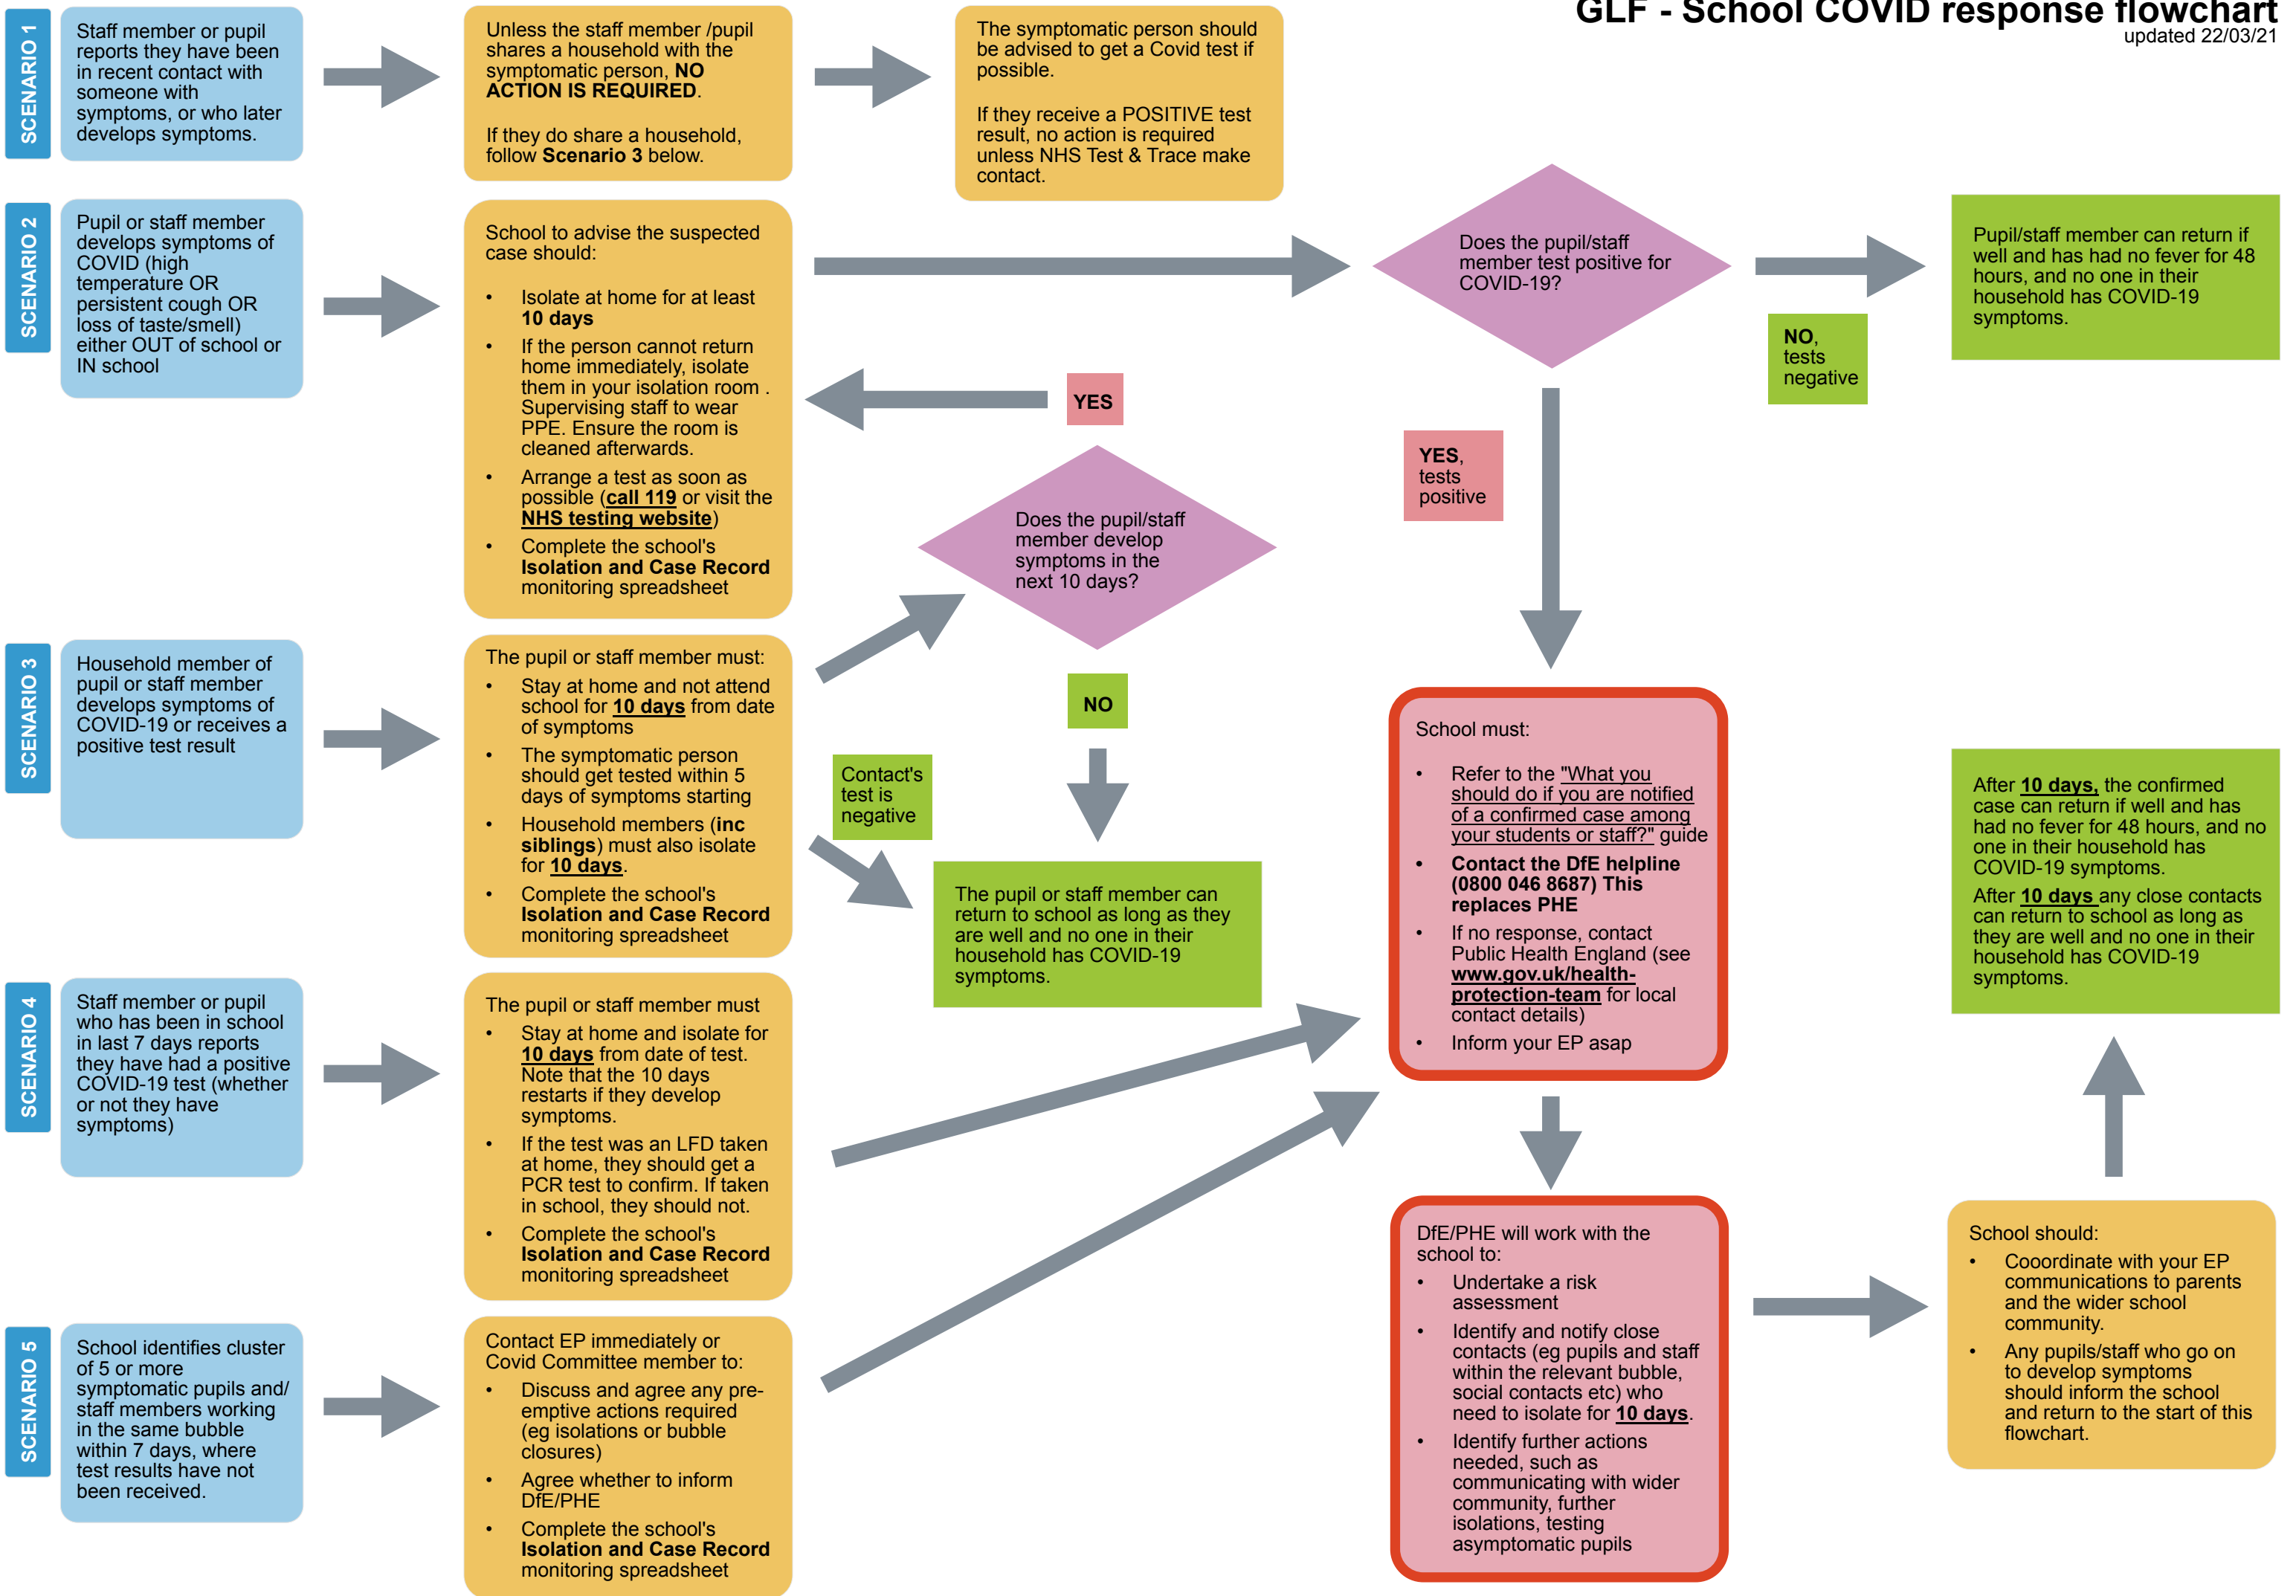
GLF - School COVID response flowchart
updated 22/03/21

SCENARIO 1

Staff member or pupil reports they have been in recent contact with someone with symptoms, or who later develops symptoms.

Unless the staff member /pupil shares a household with the symptomatic person, NO ACTION IS REQUIRED.

If they do share a household, follow Scenario 3 below.

The symptomatic person should be advised to get a Covid test if possible.

If they receive a POSITIVE test result, no action is required unless NHS Test & Trace make contact.

SCENARIO 2

Pupil or staff member develops symptoms of COVID (high temperature OR persistent cough OR loss of taste/smell) either OUT of school or IN school

School to advise the suspected case should:

- Isolate at home for at least 10 days
- If the person cannot return home immediately, isolate them in your isolation room . Supervising staff to wear PPE. Ensure the room is cleaned afterwards.
- Arrange a test as soon as possible (call 119 or visit the NHS testing website)
- Complete the school's Isolation and Case Record monitoring spreadsheet

Does the pupil/staff member test positive for COVID-19?

NO, tests negative

Pupil/staff member can return if well and has had no fever for 48 hours, and no one in their household has COVID-19 symptoms.

YES

YES, tests positive

Does the pupil/staff member develop symptoms in the next 10 days?

SCENARIO 3

Household member of pupil or staff member develops symptoms of COVID-19 or receives a positive test result

The pupil or staff member must:

- Stay at home and not attend school for 10 days from date of symptoms
- The symptomatic person should get tested within 5 days of symptoms starting
- Household members (inc siblings) must also isolate for 10 days.
- Complete the school's Isolation and Case Record monitoring spreadsheet

NO

Contact's test is negative

The pupil or staff member can return to school as long as they are well and no one in their household has COVID-19 symptoms.

School must:

- Refer to the "What you should do if you are notified of a confirmed case among your students or staff?" guide
- Contact the DfE helpline (0800 046 8687) This replaces PHE
- If no response, contact Public Health England (see www.gov.uk/health-protection-team for local contact details)
- Inform your EP asap

After 10 days, the confirmed case can return if well and has had no fever for 48 hours, and no one in their household has COVID-19 symptoms.

After 10 days any close contacts can return to school as long as they are well and no one in their household has COVID-19 symptoms.

SCENARIO 4

Staff member or pupil who has been in school in last 7 days reports they have had a positive COVID-19 test (whether or not they have symptoms)

The pupil or staff member must

- Stay at home and isolate for 10 days from date of test. Note that the 10 days restarts if they develop symptoms.
- If the test was an LFD taken at home, they should get a PCR test to confirm. If taken in school, they should not.
- Complete the school's Isolation and Case Record monitoring spreadsheet

DfE/PHE will work with the school to:

- Undertake a risk assessment
- Identify and notify close contacts (eg pupils and staff within the relevant bubble, social contacts etc) who need to isolate for 10 days.
- Identify further actions needed, such as communicating with wider community, further isolations, testing asymptomatic pupils

School should:

- Cooordinate with your EP communications to parents and the wider school community.
- Any pupils/staff who go on to develop symptoms should inform the school and return to the start of this flowchart.

SCENARIO 5

School identifies cluster of 5 or more symptomatic pupils and/ staff members working in the same bubble within 7 days, where test results have not been received.

Contact EP immediately or Covid Committee member to:

- Discuss and agree any pre-emptive actions required (eg isolations or bubble closures)
- Agree whether to inform DfE/PHE
- Complete the school's Isolation and Case Record monitoring spreadsheet